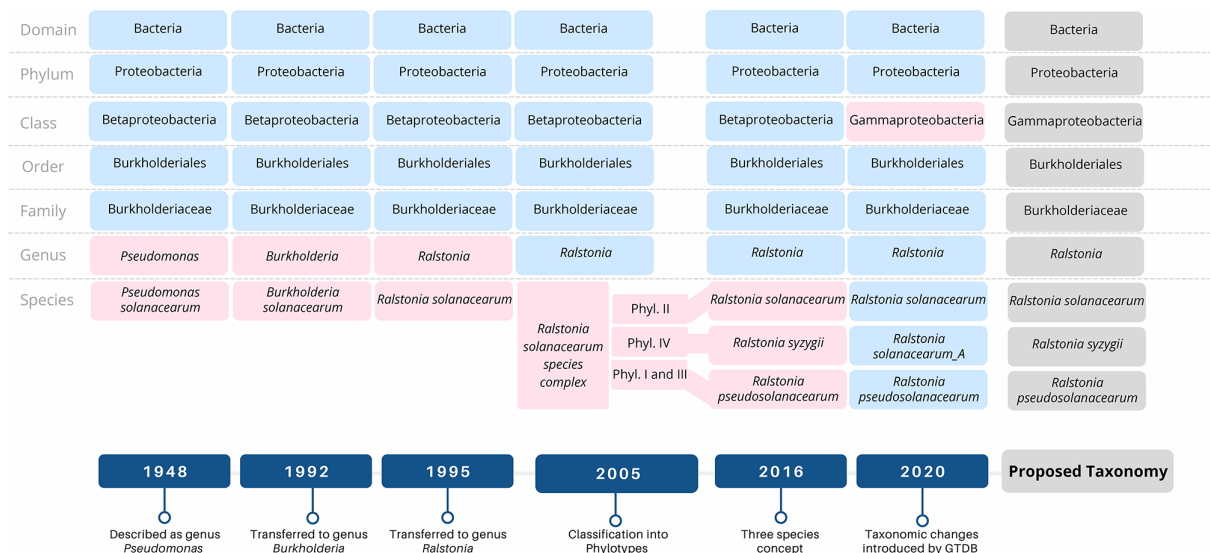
| | | | | | | | |
|---|---|---|---|---|---|---|---|
| Domain | Bacteria | Bacteria | Bacteria | Bacteria | Bacteria | Bacteria | Bacteria |
| Phylum | Proteobacteria | Proteobacteria | Proteobacteria | Proteobacteria | Proteobacteria | Proteobacteria | Proteobacteria |
| Class | Betaproteobacteria | Betaproteobacteria | Betaproteobacteria | Betaproteobacteria | Betaproteobacteria | Gammaproteobacteria | Gammaproteobacteria |
| Order | Burkholderiales | Burkholderiales | Burkholderiales | Burkholderiales | Burkholderiales | Burkholderiales | Burkholderiales |
| Family | Burkholderiaceae | Burkholderiaceae | Burkholderiaceae | Burkholderiaceae | Burkholderiaceae | Burkholderiaceae | Burkholderiaceae |
| Genus | Pseudomonas | Burkholderia | Ralstonia | Ralstonia | Ralstonia | Ralstonia | Ralstonia |
| Species | Pseudomonas solanacearum | Burkholderia solanacearum | Ralstonia solanacearum | Ralstonia solanacearum species complex | Ralstonia solanacearum | Ralstonia solanacearum | Ralstonia solanacearum |

Phyl. II
Phyl. IV
Phyl. I and III

Ralstonia syzygii
Ralstonia solanacearum_A
Ralstonia syzygii
Ralstonia pseudosolanacearum
Ralstonia pseudosolanacearum
Ralstonia pseudosolanacearum

1948
Described as genus *Pseudomonas*

1992
Transferred to genus *Burkholderia*

1995
Transferred to genus *Ralstonia*

2005
Classification into Phylotypes

2016
Three species concept

2020
Taxonomic changes introduced by GTDB

Proposed Taxonomy